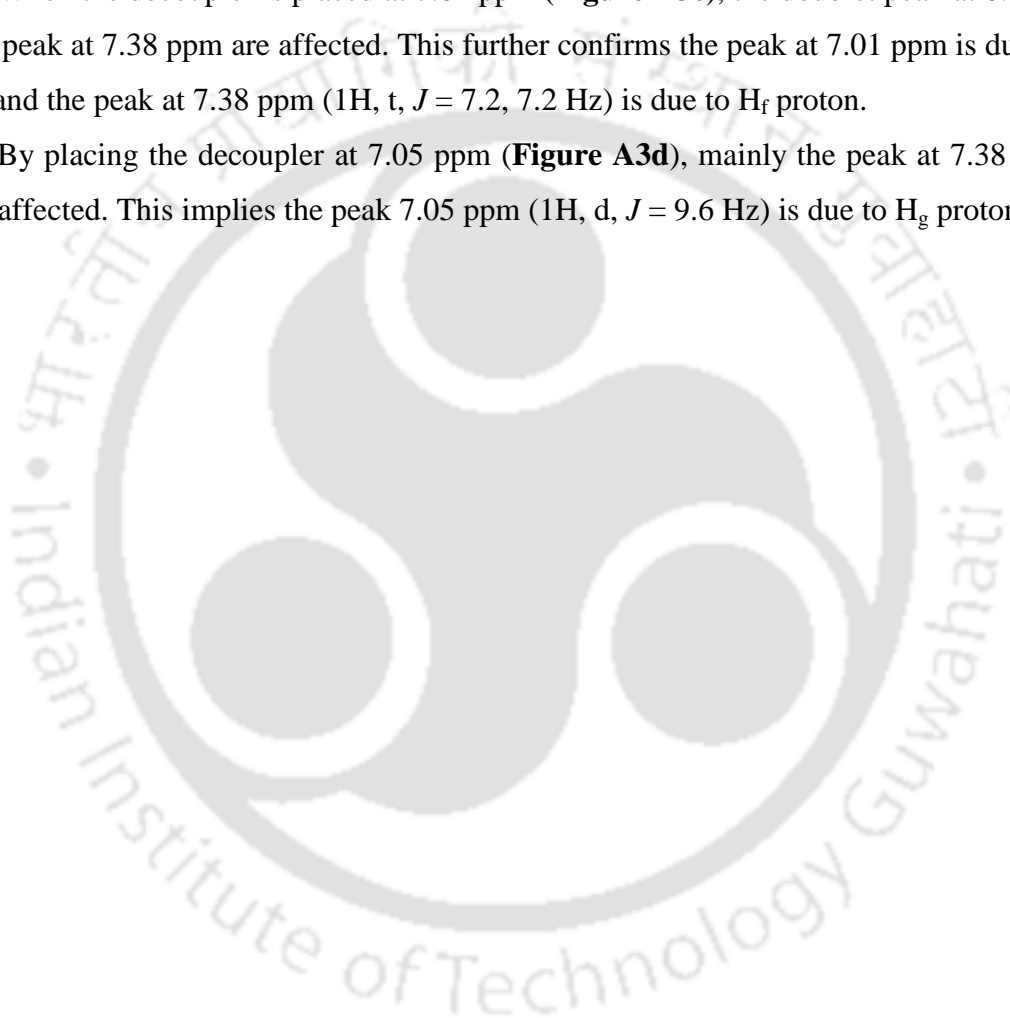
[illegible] peak at 7.38 ppm are affected. This further confirms the peak at 7.01 ppm is du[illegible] and the peak at 7.38 ppm (1H, t, $J = 7.2, 7.2$ Hz) is due to $H_f$ proton.

By placing the decoupler at 7.05 ppm (**Figure A3d**), mainly the peak at 7.38 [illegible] affected. This implies the peak 7.05 ppm (1H, d, $J = 9.6$ Hz) is due to $H_g$ proto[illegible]

Indian Institute of Technology Guwahati